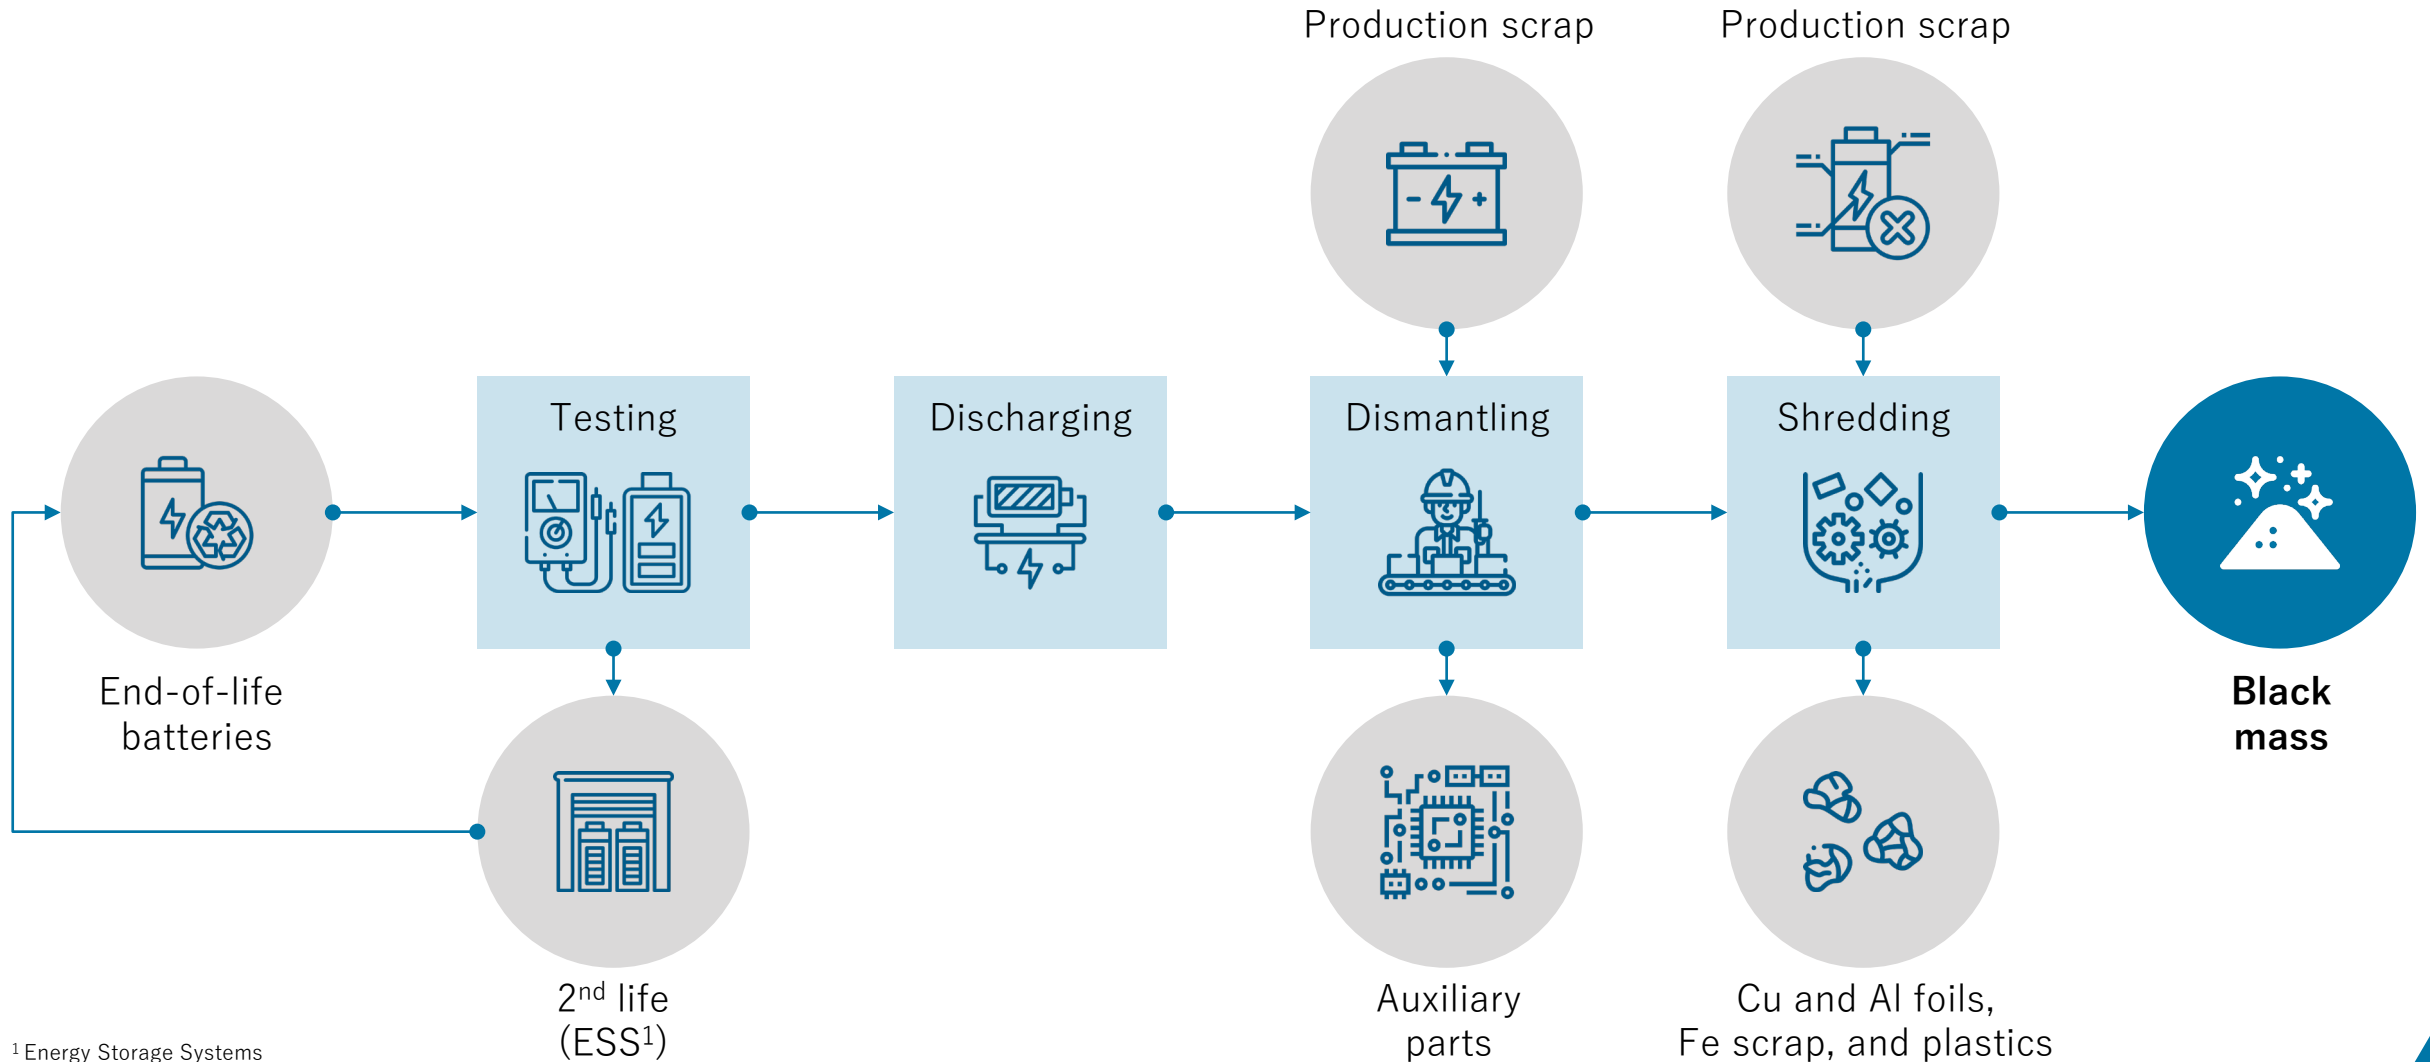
Production scrap

Production scrap

End-of-life batteries

Testing

Discharging

Dismantling

Shredding

**Black mass**

2$^{nd}$ life (ESS$^{1}$)

Auxiliary parts

Cu and Al foils, Fe scrap, and plastics

$^{1}$ Energy Storage Systems